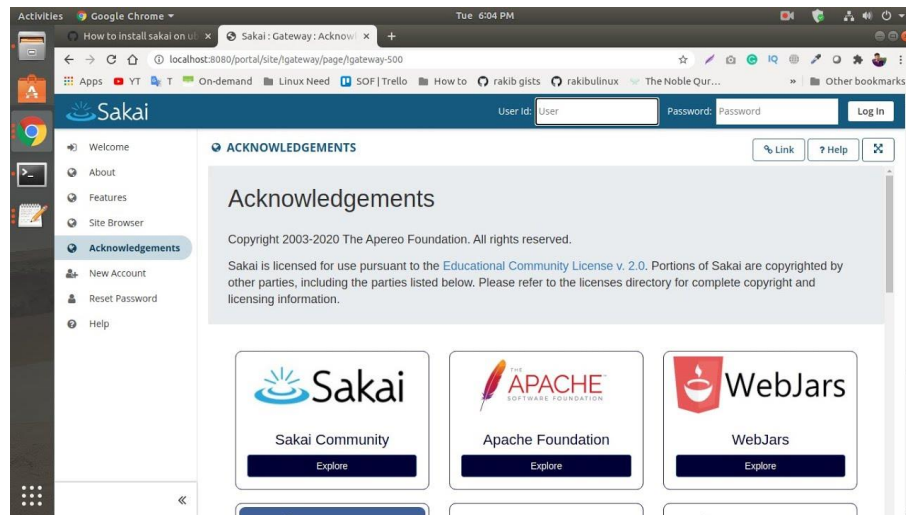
Activities Google Chrome ▾ Tue 6:04 PM

How to install sakai on u ×
Sakai : Gateway : Acknowl ×
+

localhost:8080/portal/site/!gateway/page/!gateway-500

Apps YT T On-demand Linux Need SOF | Trello How to rakib gists rakibulinux The Noble Qur... » Other bookmarks

Sakai

User Id: User Password: Password Log In

Welcome
About
Features
Site Browser
Acknowledgements
New Account
Reset Password
Help

«

ACKNOWLEDGEMENTS

Link
? Help

Acknowledgements

Copyright 2003-2020 The Apereo Foundation. All rights reserved.

Sakai is licensed for use pursuant to the Educational Community License v. 2.0. Portions of Sakai are copyrighted by other parties, including the parties listed below. Please refer to the licenses directory for complete copyright and licensing information.

Sakai
Sakai Community
Explore

THE APACHE SOFTWARE FOUNDATION
Apache Foundation
Explore

WebJars
WebJars
Explore